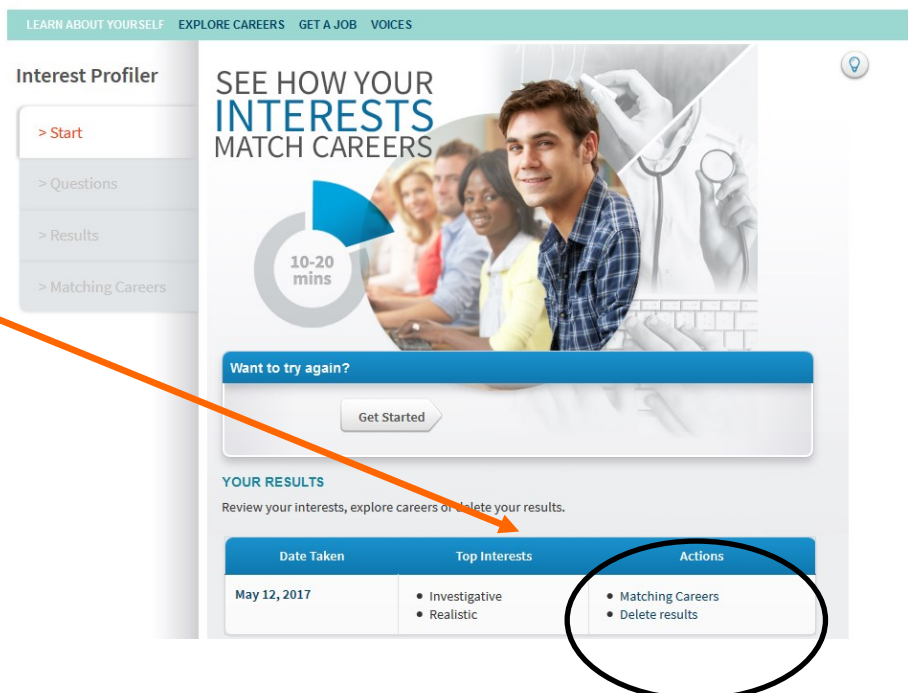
LEARN ABOUT YOURSELF EXPLORE CAREERS GET A JOB VOICES

Interest Profiler

> Start

> Questions

> Results

> Matching Careers

SEE HOW YOUR INTERESTS MATCH CAREERS

10-20 mins

Want to try again?

Get Started

YOUR RESULTS

Review your interests, explore careers or delete your results.

| Date Taken | Top Interests | Actions |
|---|---|---|
| May 12, 2017 | • Investigative<br>• Realistic | • Matching Careers<br>• Delete results |